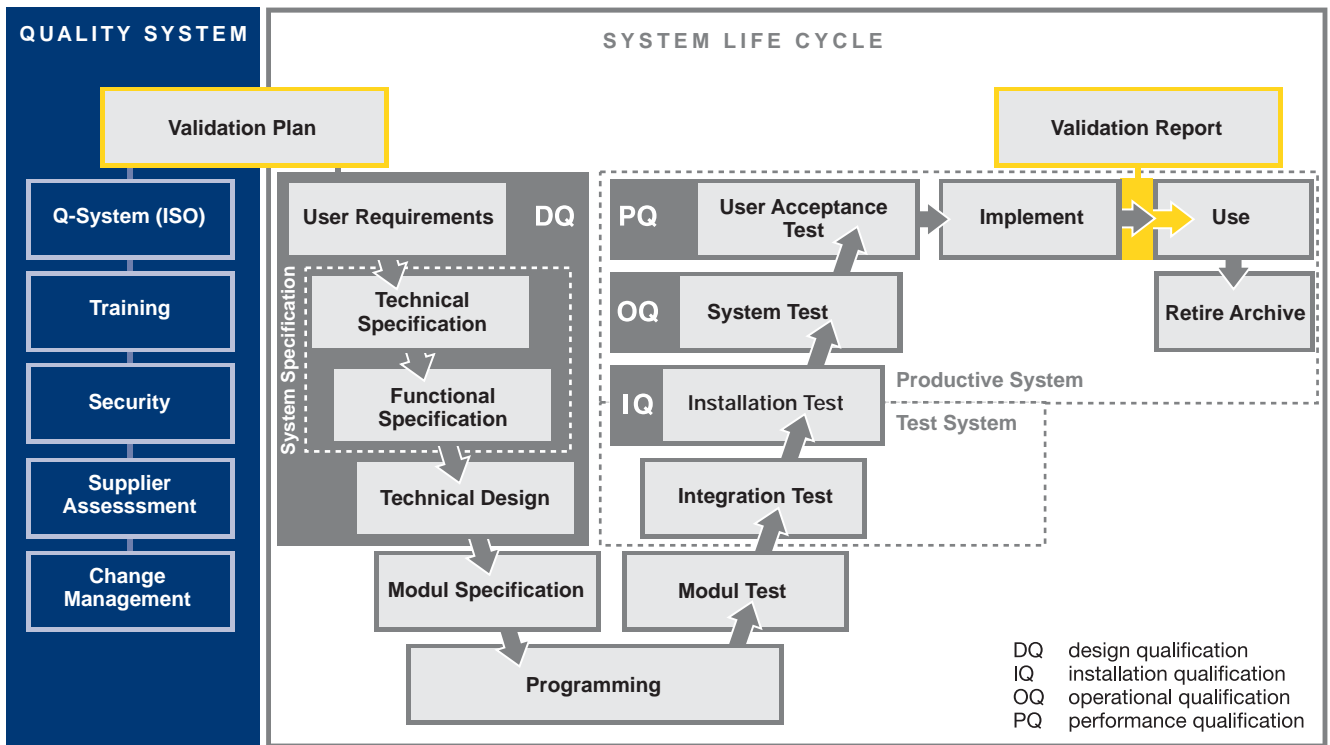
QUALITY SYSTEM

Validation Plan

Q-System (ISO)

Training

Security

Supplier Assesssment

Change Management

SYSTEM LIFE CYCLE

Validation Report

User Requirements

DQ

System Specification

Technical Specification

Functional Specification

Technical Design

Modul Specification

Programming

PQ

User Acceptance Test

Implement

Use

Retire Archive

OQ

System Test

IQ

Installation Test

Productive System

Test System

Integration Test

Modul Test

DQ design qualification
IQ installation qualification
OQ operational qualification
PQ performance qualification